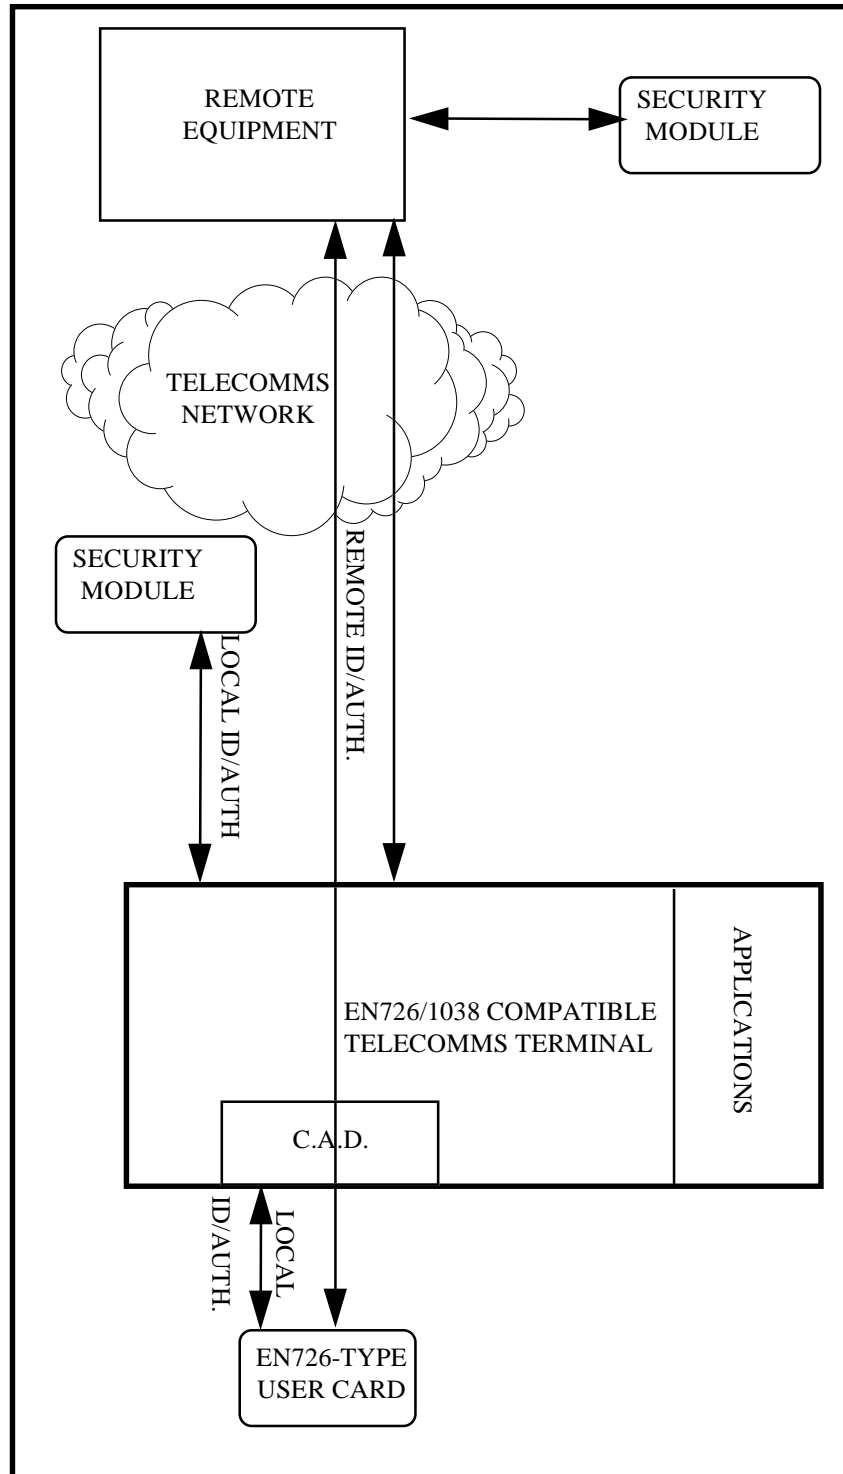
REMOTE EQUIPMENT

SECURITY MODULE

TELECOMMS NETWORK

SECURITY MODULE

LOCAL ID/AUTH

REMOTE ID/AUTH.

EN726/1038 COMPATIBLE TELECOMMS TERMINAL

APPLICATIONS

C.A.D.

LOCAL ID/AUTH.

EN726-TYPE USER CARD